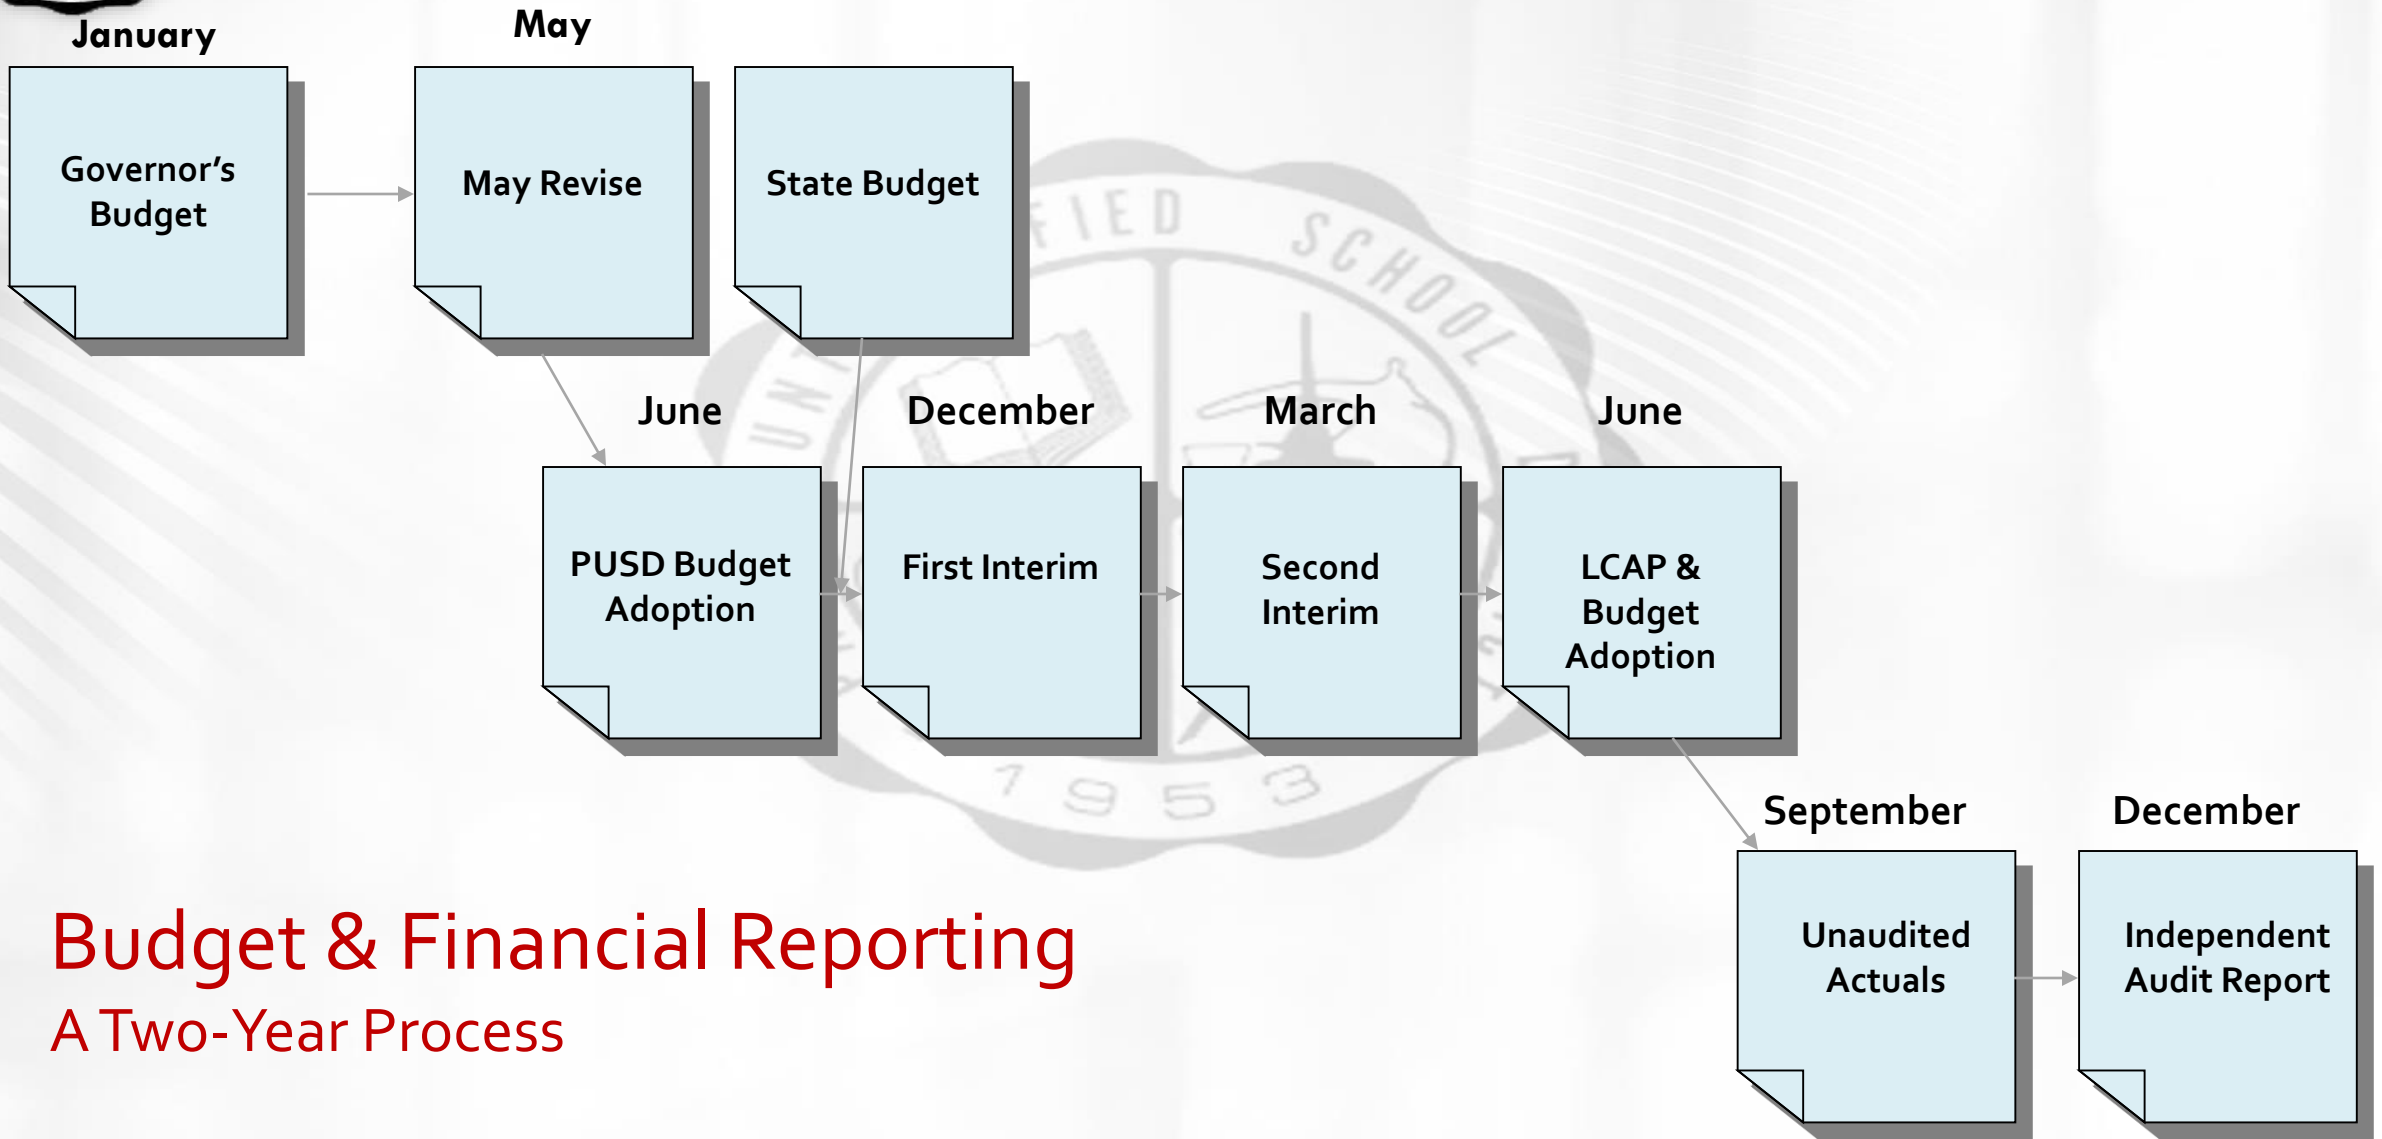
January

Governor's Budget

May

May Revise

State Budget

June

PUSD Budget Adoption

December

First Interim

March

Second Interim

June

LCAP & Budget Adoption

September

Unaudited Actuals

December

Independent Audit Report

FIED SCHOOL

UNI

1953

Budget & Financial Reporting

A Two-Year Process